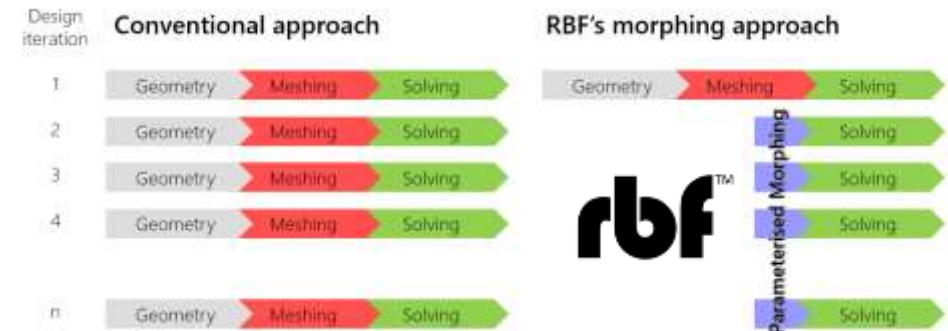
Design iteration

Conventional approach

RBF's morphing approach

1 Geometry Meshing Solving

Geometry Meshing Solving

2 Geometry Meshing Solving

Solving

3 Geometry Meshing Solving

Solving

4 Geometry Meshing Solving

Solving

n Geometry Meshing Solving

Solving

Parameterised Morphing

rbf™